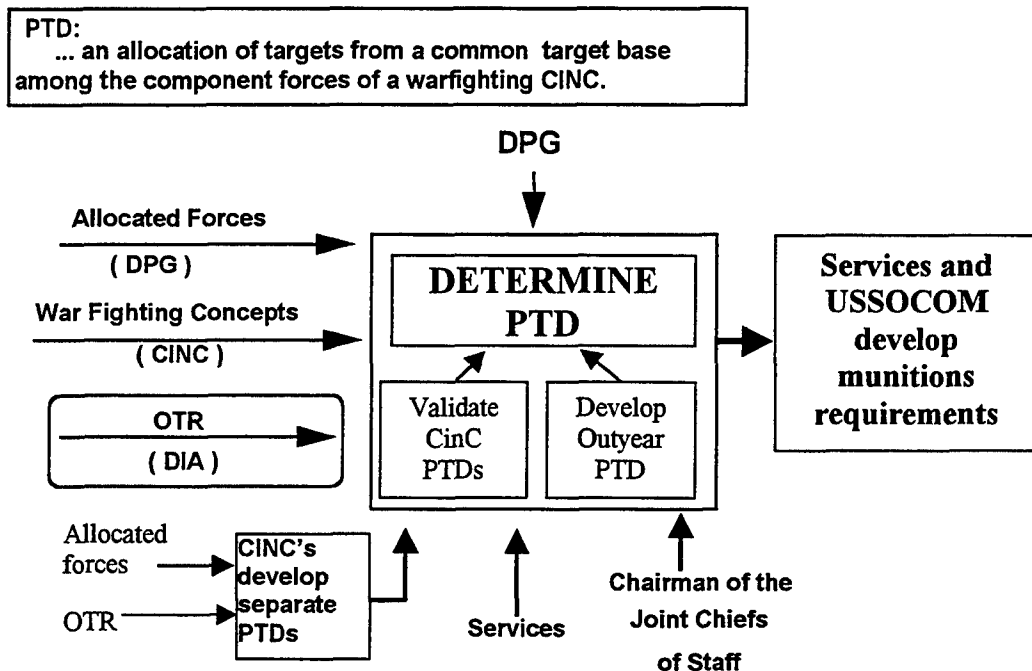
PTD:
... an allocation of targets from a common target base among the component forces of a warfighting CINC.

DPG

Allocated Forces
( DPG )

War Fighting Concepts
( CINC )

OTR
( DIA )

DETERMINE PTD

Validate CinC PTDs

Develop Outyear PTD

Services and USSOCOM develop munitions requirements

Allocated forces

OTR

CINC's develop separate PTDs

Services

Chairman of the Joint Chiefs of Staff